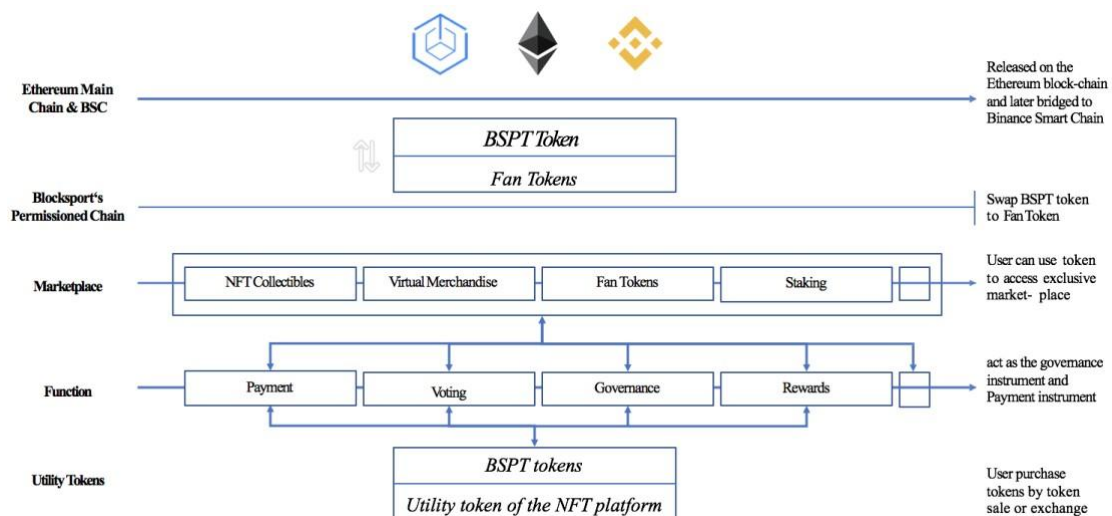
Ethereum Main Chain & BSC

Released on the Ethereum block-chain and later bridged to Binance Smart Chain

BSPT Token

Fan Tokens

Blocksport's Permissioned Chain

Swap BSPT token to Fan Token

Marketplace

NFT Collectibles

Virtual Merchandise

Fan Tokens

Staking

User can use token to access exclusive market- place

Function

Payment

Voting

Governance

Rewards

act as the governance instrument and Payment instrument

Utility Tokens

BSPT tokens

Utility token of the NFT platform

User purchase tokens by token sale or exchange